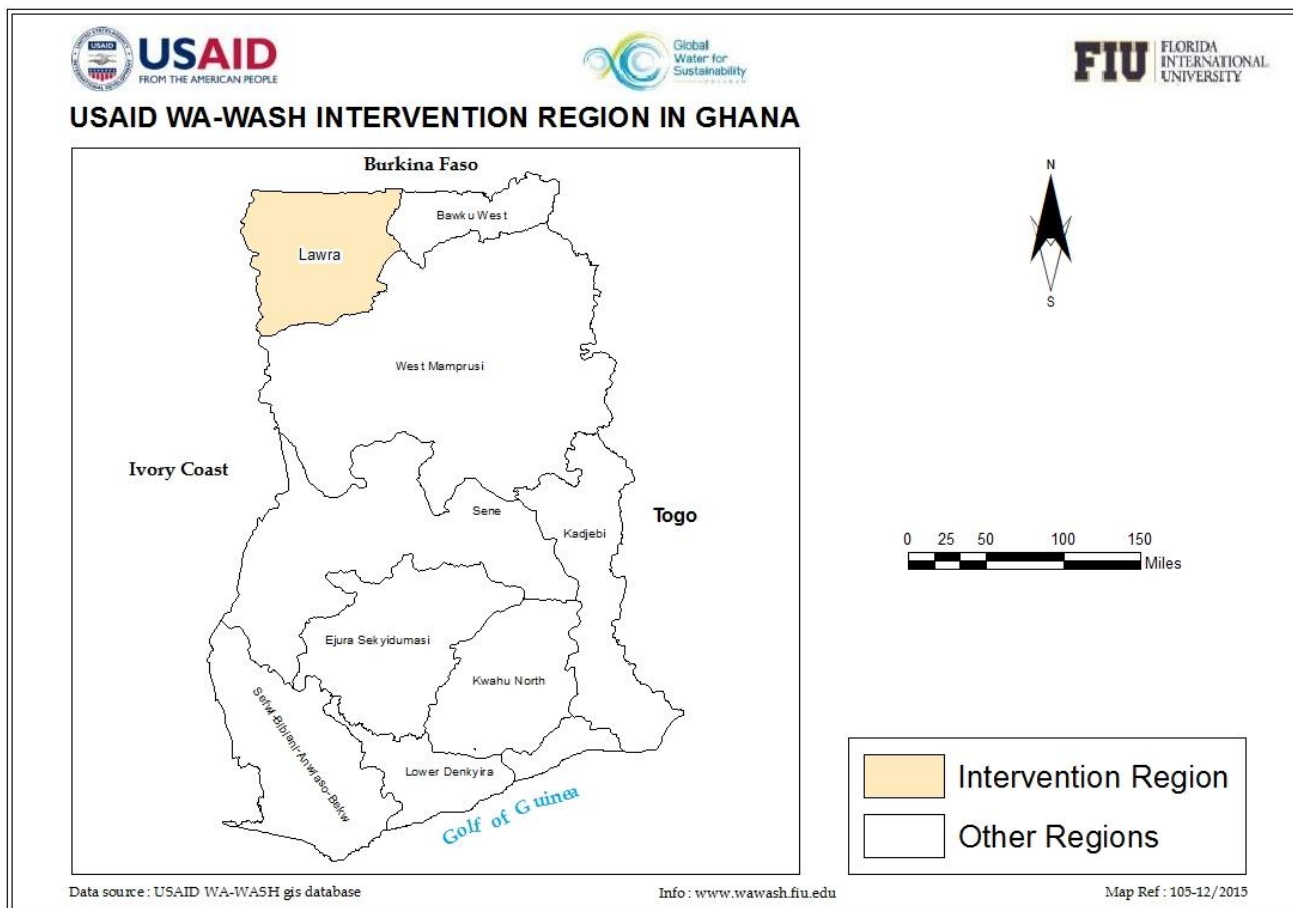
USAID FROM THE AMERICAN PEOPLE

Global Water for Sustainability

FIU FLORIDA INTERNATIONAL UNIVERSITY

USAID WA-WASH INTERVENTION REGION IN GHANA

Burkina Faso

Bawku West

Lawra

West Mamprusi

Ivory Coast

Sene

Kadjebi

Togo

Ejura Sekyidumasi

Kwahu North

Sefwi-Bibiani-Anwiaso-Bekw

Lower Denkyira

Golf of Guinea

N

S

0 25 50 100 150 Miles

Intervention Region

Other Regions

Data source : USAID WA-WASH gis database

Info : www.wawash.fiu.edu

Map Ref : 105-12/2015